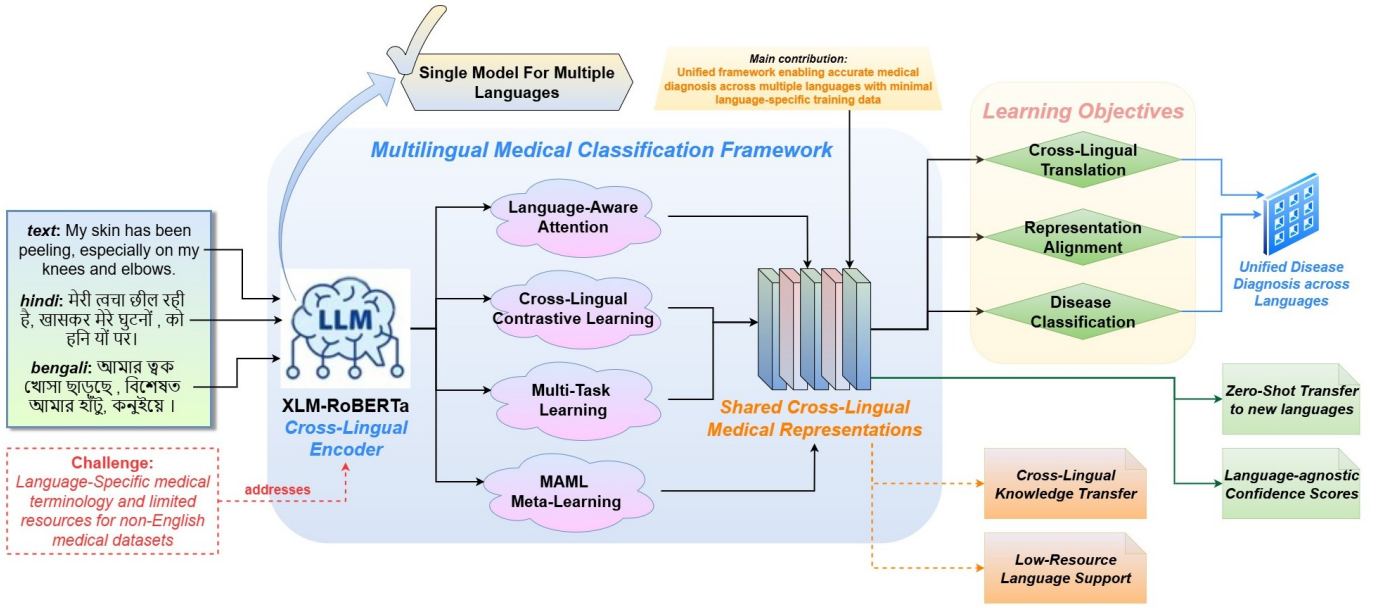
Single Model For Multiple Languages

Main contribution:
Unified framework enabling accurate medical diagnosis across multiple languages with minimal language-specific training data

Learning Objectives

Multilingual Medical Classification Framework

text: My skin has been peeling, especially on my knees and elbows.

hindi: मेरी त्वचा छील रही है, खासकर मेरे घुटनों , को हनि यों पर।

bengali: আমার ত্বক খোসা ছাড়ছে , বিশেষত আমার হাঁটু, কনুইয়ে ।

LLM

XLM-RoBERTa
Cross-Lingual Encoder

Language-Aware Attention

Cross-Lingual Contrastive Learning

Multi-Task Learning

MAML Meta-Learning

Shared Cross-Lingual Medical Representations

Cross-Lingual Translation

Representation Alignment

Disease Classification

Unified Disease Diagnosis across Languages

Zero-Shot Transfer to new languages

Language-agnostic Confidence Scores

Cross-Lingual Knowledge Transfer

Low-Resource Language Support

Challenge:
Language-Specific medical terminology and limited resources for non-English medical datasets

addresses